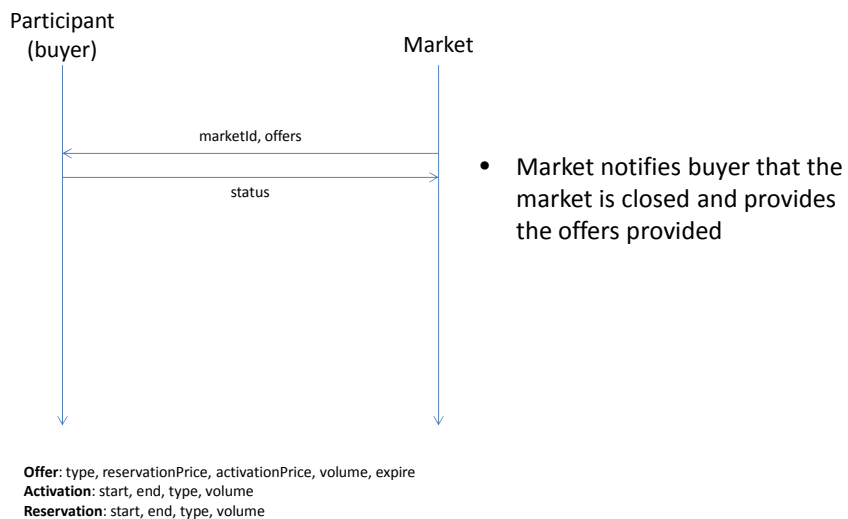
Participant (buyer)

Market

marketId, offers

status

• Market notifies buyer that the market is closed and provides the offers provided

**Offer**: type, reservationPrice, activationPrice, volume, expire
**Activation**: start, end, type, volume
**Reservation**: start, end, type, volume